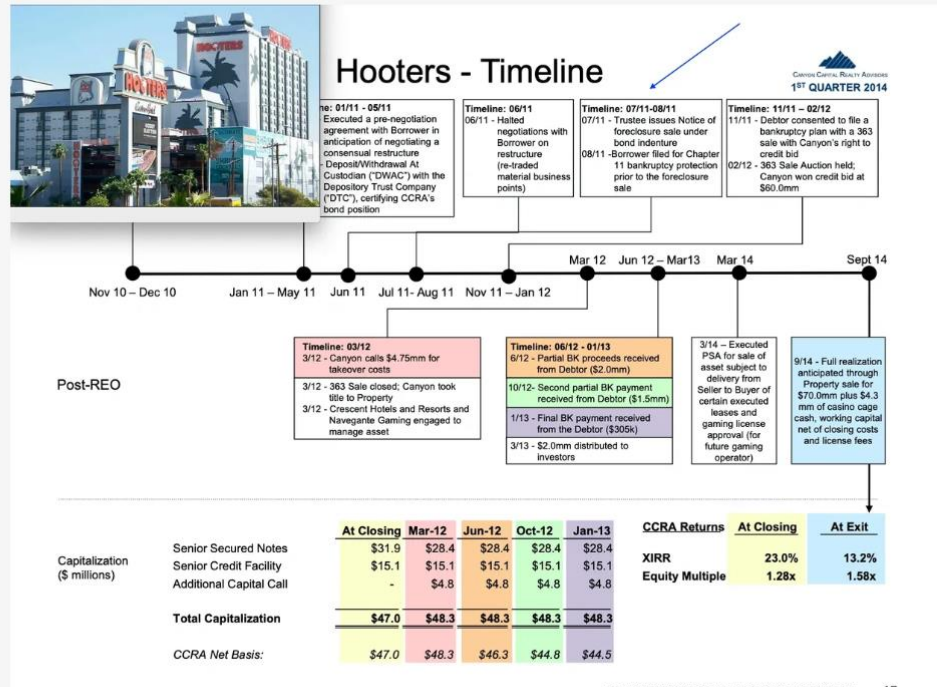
HOOTERS

HOOTERS

HOOTERS

Hooters - Timeline

CANYON CAPITAL REALTY ADVISORS
1ST QUARTER 2014

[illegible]e: 01/11 - 05/11
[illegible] Executed a pre-negotiation agreement with Borrower in anticipation of negotiating a consensual restructure
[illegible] - Deposit/Withdrawal At Custodian ("DWAC") with the Depository Trust Company ("DTC"), certifying CCRA's bond position

Timeline: 06/11
06/11 - Halted negotiations with Borrower on restructure (re-traded material business points)

Timeline: 07/11-08/11
07/11 - Trustee issues Notice of foreclosure sale under bond indenture
08/11 -Borrower filed for Chapter 11 bankruptcy protection prior to the foreclosure sale

Timeline: 11/11 – 02/12
11/11 - Debtor consented to file a bankruptcy plan with a 363 sale with Canyon's right to credit bid
02/12 - 363 Sale Auction held; Canyon won credit bid at $60.0mm

Nov 10 – Dec 10
Jan 11 – May 11
Jun 11
Jul 11- Aug 11
Nov 11 – Jan 12
Mar 12
Jun 12 – Mar13
Mar 14
Sept 14

Post-REO

Timeline: 03/12
3/12 - Canyon calls $4.75mm for takeover costs
3/12 - 363 Sale closed; Canyon took title to Property
3/12 - Crescent Hotels and Resorts and Navegante Gaming engaged to manage asset

Timeline: 06/12 - 01/13
6/12 - Partial BK proceeds received from Debtor ($2.0mm)
10/12- Second partial BK payment received from Debtor ($1.5mm)
1/13 - Final BK payment received from the Debtor ($305k)
3/13 - $2.0mm distributed to investors

3/14 – Executed PSA for sale of asset subject to delivery from Seller to Buyer of certain executed leases and gaming license approval (for future gaming operator)

9/14 - Full realization anticipated through Property sale for $70.0mm plus $4.3 mm of casino cage cash, working capital net of closing costs and license fees

Capitalization ($ millions)

| | At Closing | Mar-12 | Jun-12 | Oct-12 | Jan-13 |
|---|---|---|---|---|---|
| Senior Secured Notes | $31.9 | $28.4 | $28.4 | $28.4 | $28.4 |
| Senior Credit Facility | $15.1 | $15.1 | $15.1 | $15.1 | $15.1 |
| Additional Capital Call | - | $4.8 | $4.8 | $4.8 | $4.8 |
| Total Capitalization | $47.0 | $48.3 | $48.3 | $48.3 | $48.3 |
| CCRA Net Basis: | $47.0 | $48.3 | $46.3 | $44.8 | $44.5 |

| CCRA Returns | At Closing | At Exit |
|---|---|---|
| XIRR | 23.0% | 13.2% |
| Equity Multiple | 1.28x | 1.58x |